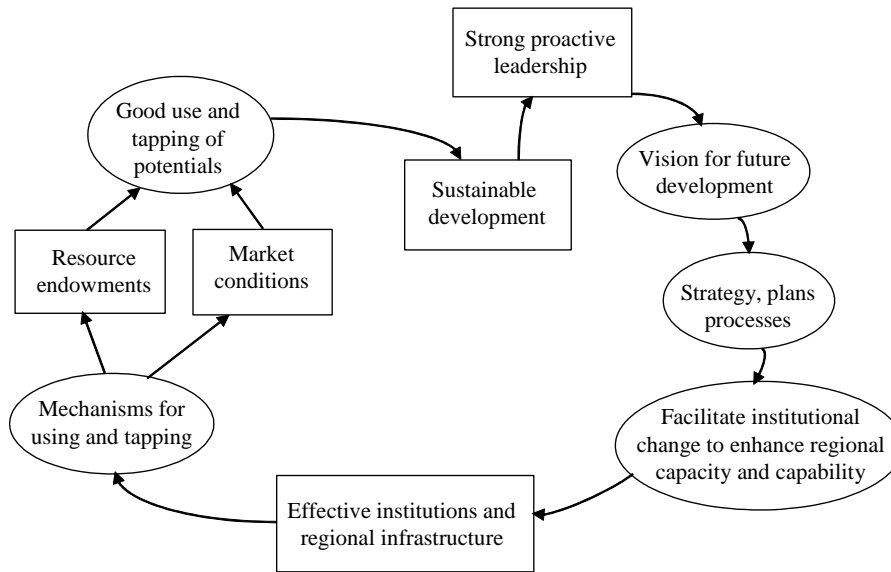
Strong proactive leadership

Good use and tapping of potentials

Sustainable development

Vision for future development

Resource endowments

Market conditions

Strategy, plans processes

Mechanisms for using and tapping

Facilitate institutional change to enhance regional capacity and capability

Effective institutions and regional infrastructure